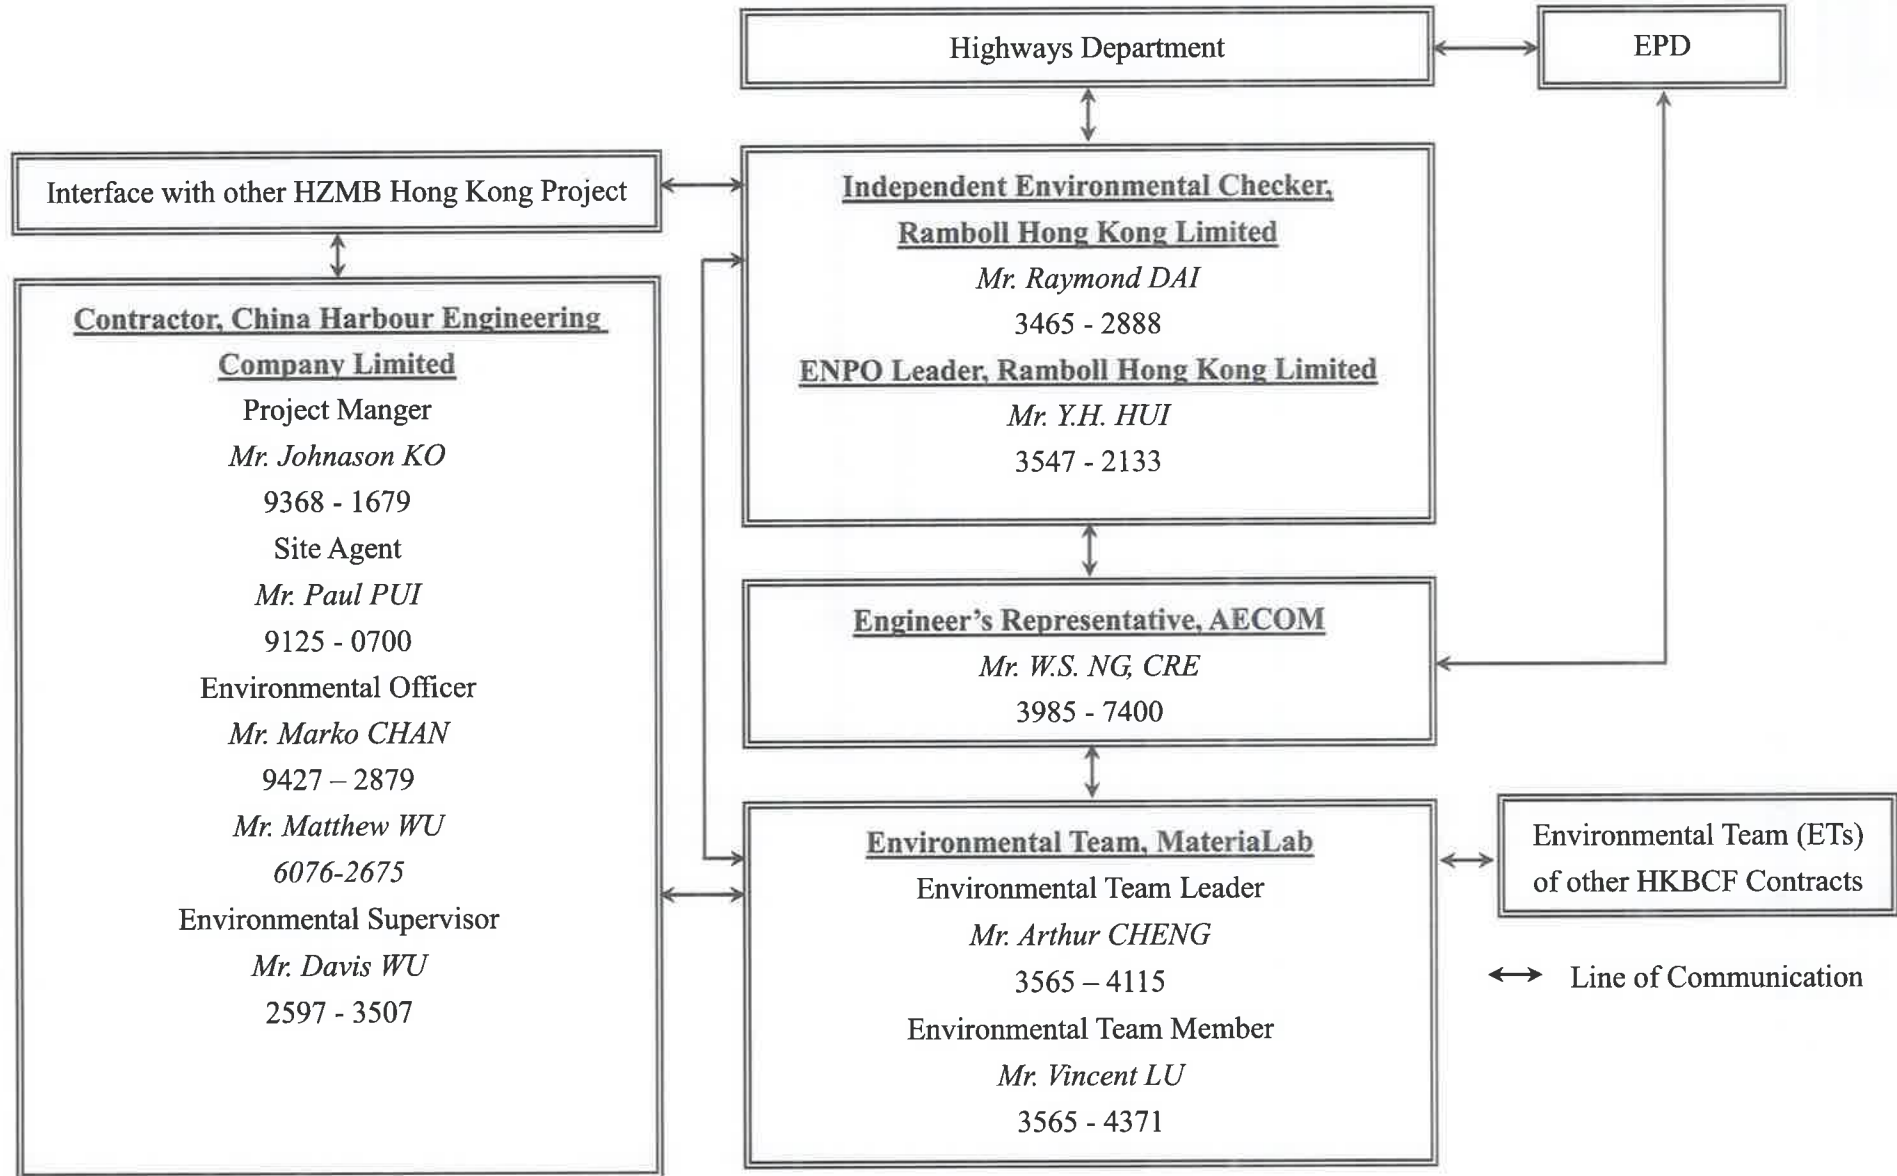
Highways Department

EPD

Interface with other HZMB Hong Kong Project

Independent Environmental Checker, Ramboll Hong Kong Limited
*Mr. Raymond DAI*
3465 - 2888
ENPO Leader, Ramboll Hong Kong Limited
*Mr. Y.H. HUI*
3547 - 2133

Contractor, China Harbour Engineering Company Limited
Project Manger
*Mr. Johnason KO*
9368 - 1679
Site Agent
*Mr. Paul PUI*
9125 - 0700
Environmental Officer
*Mr. Marko CHAN*
9427 – 2879
*Mr. Matthew WU*
*6076-2675*
Environmental Supervisor
*Mr. Davis WU*
2597 - 3507

Engineer's Representative, AECOM
*Mr. W.S. NG, CRE*
3985 - 7400

Environmental Team, MateriaLab
Environmental Team Leader
*Mr. Arthur CHENG*
3565 – 4115
Environmental Team Member
*Mr. Vincent LU*
3565 - 4371

Environmental Team (ETs) of other HKBCF Contracts

↔ Line of Communication